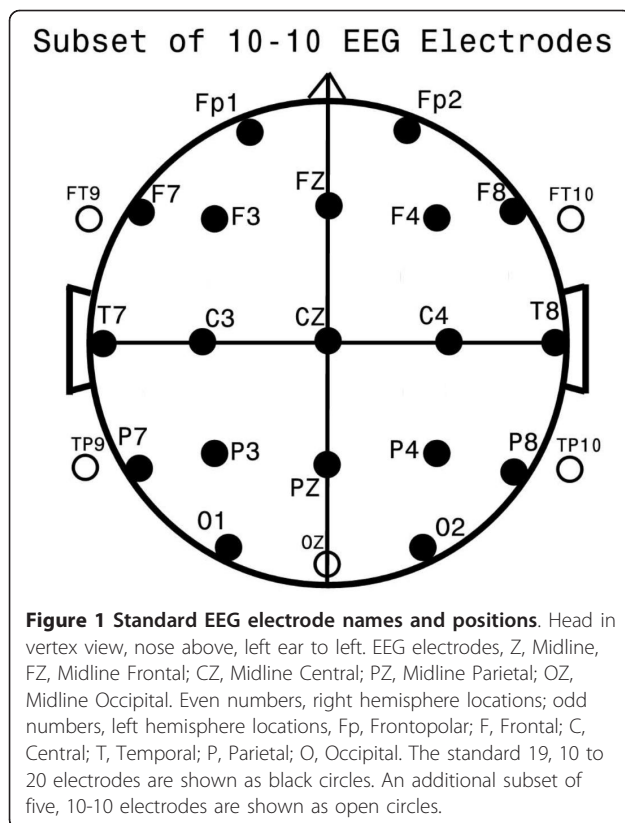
Subset of 10-10 EEG Electrodes

Fp1
Fp2
FT9
F7
F3
FZ
F4
F8
FT10
T7
C3
CZ
C4
T8
TP9
P7
P3
PZ
P4
P8
TP10
O1
OZ
O2

**Figure 1 Standard EEG electrode names and positions**. Head in vertex view, nose above, left ear to left. EEG electrodes, Z, Midline, FZ, Midline Frontal; CZ, Midline Central; PZ, Midline Parietal; OZ, Midline Occipital. Even numbers, right hemisphere locations; odd numbers, left hemisphere locations, Fp, Frontopolar; F, Frontal; C, Central; T, Temporal; P, Parietal; O, Occipital. The standard 19, 10 to 20 electrodes are shown as black circles. An additional subset of five, 10-10 electrodes are shown as open circles.